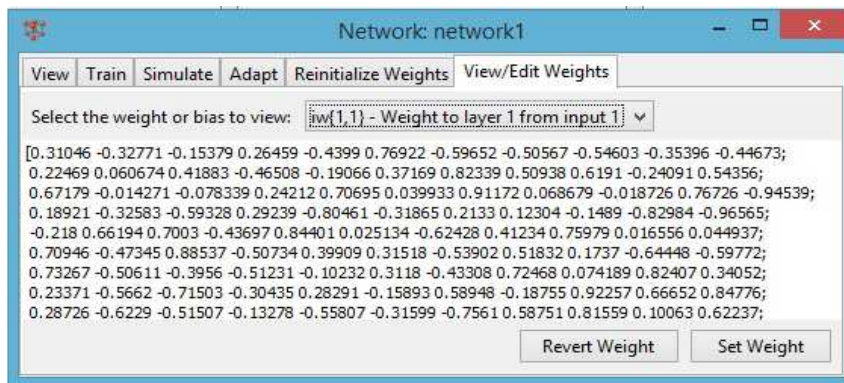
Network: network1

View | Train | Simulate | Adapt | Reinitialize Weights | View/Edit Weights

Select the weight or bias to view: iw{1,1} - Weight to layer 1 from input 1

[0.31046 -0.32771 -0.15379 0.26459 -0.4399 0.76922 -0.59652 -0.50567 -0.54603 -0.35396 -0.44673;
0.22469 0.060674 0.41883 -0.46508 -0.19066 0.37169 0.82339 0.50938 0.6191 -0.24091 0.54356;
0.67179 -0.014271 -0.078339 0.24212 0.70695 0.039933 0.91172 0.068679 -0.018726 0.76726 -0.94539;
0.18921 -0.32583 -0.59328 0.29239 -0.80461 -0.31865 0.2133 0.12304 -0.1489 -0.82984 -0.96565;
-0.218 0.66194 0.7003 -0.43697 0.84401 0.025134 -0.62428 0.41234 0.75979 0.016556 0.044937;
0.70946 -0.47345 0.88537 -0.50734 0.39909 0.31518 -0.53902 0.51832 0.1737 -0.64448 -0.59772;
0.73267 -0.50611 -0.3956 -0.51231 -0.10232 0.3118 -0.43308 0.72468 0.074189 0.82407 0.34052;
0.23371 -0.5662 -0.71503 -0.30435 0.28291 -0.15893 0.58948 -0.18755 0.92257 0.66652 0.84776;
0.28726 -0.6229 -0.51507 -0.13278 -0.55807 -0.31599 -0.7561 0.58751 0.81559 0.10063 0.62237;

Revert Weight Set Weight